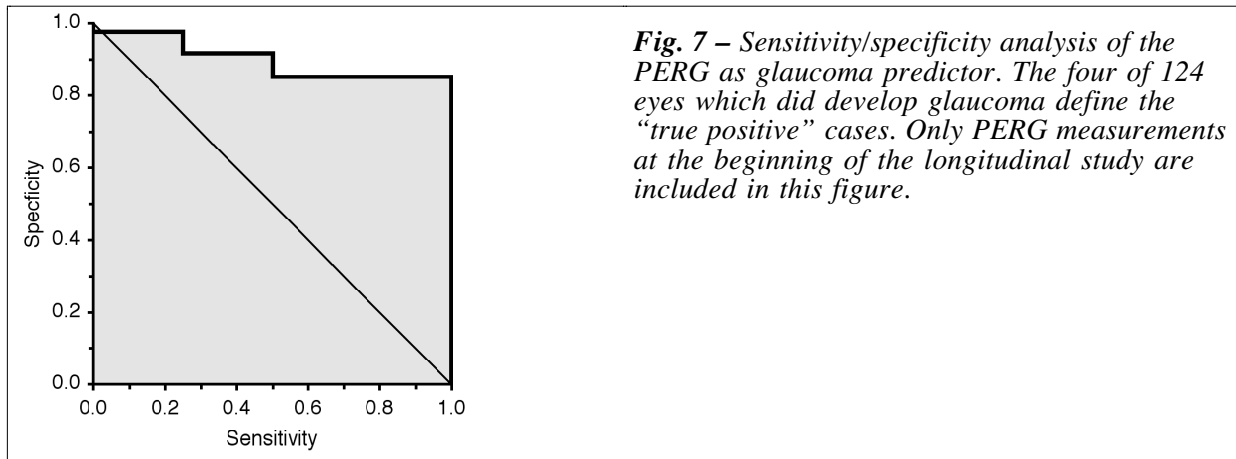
1.0
0.8
0.6
0.4
0.2
0.0
Specficity
0.0 0.2 0.4 0.6 0.8 1.0
Sensitivity

*Fig. 7 – Sensitivity/specificity analysis of the PERG as glaucoma predictor. The four of 124 eyes which did develop glaucoma define the "true positive" cases. Only PERG measurements at the beginning of the longitudinal study are included in this figure.*